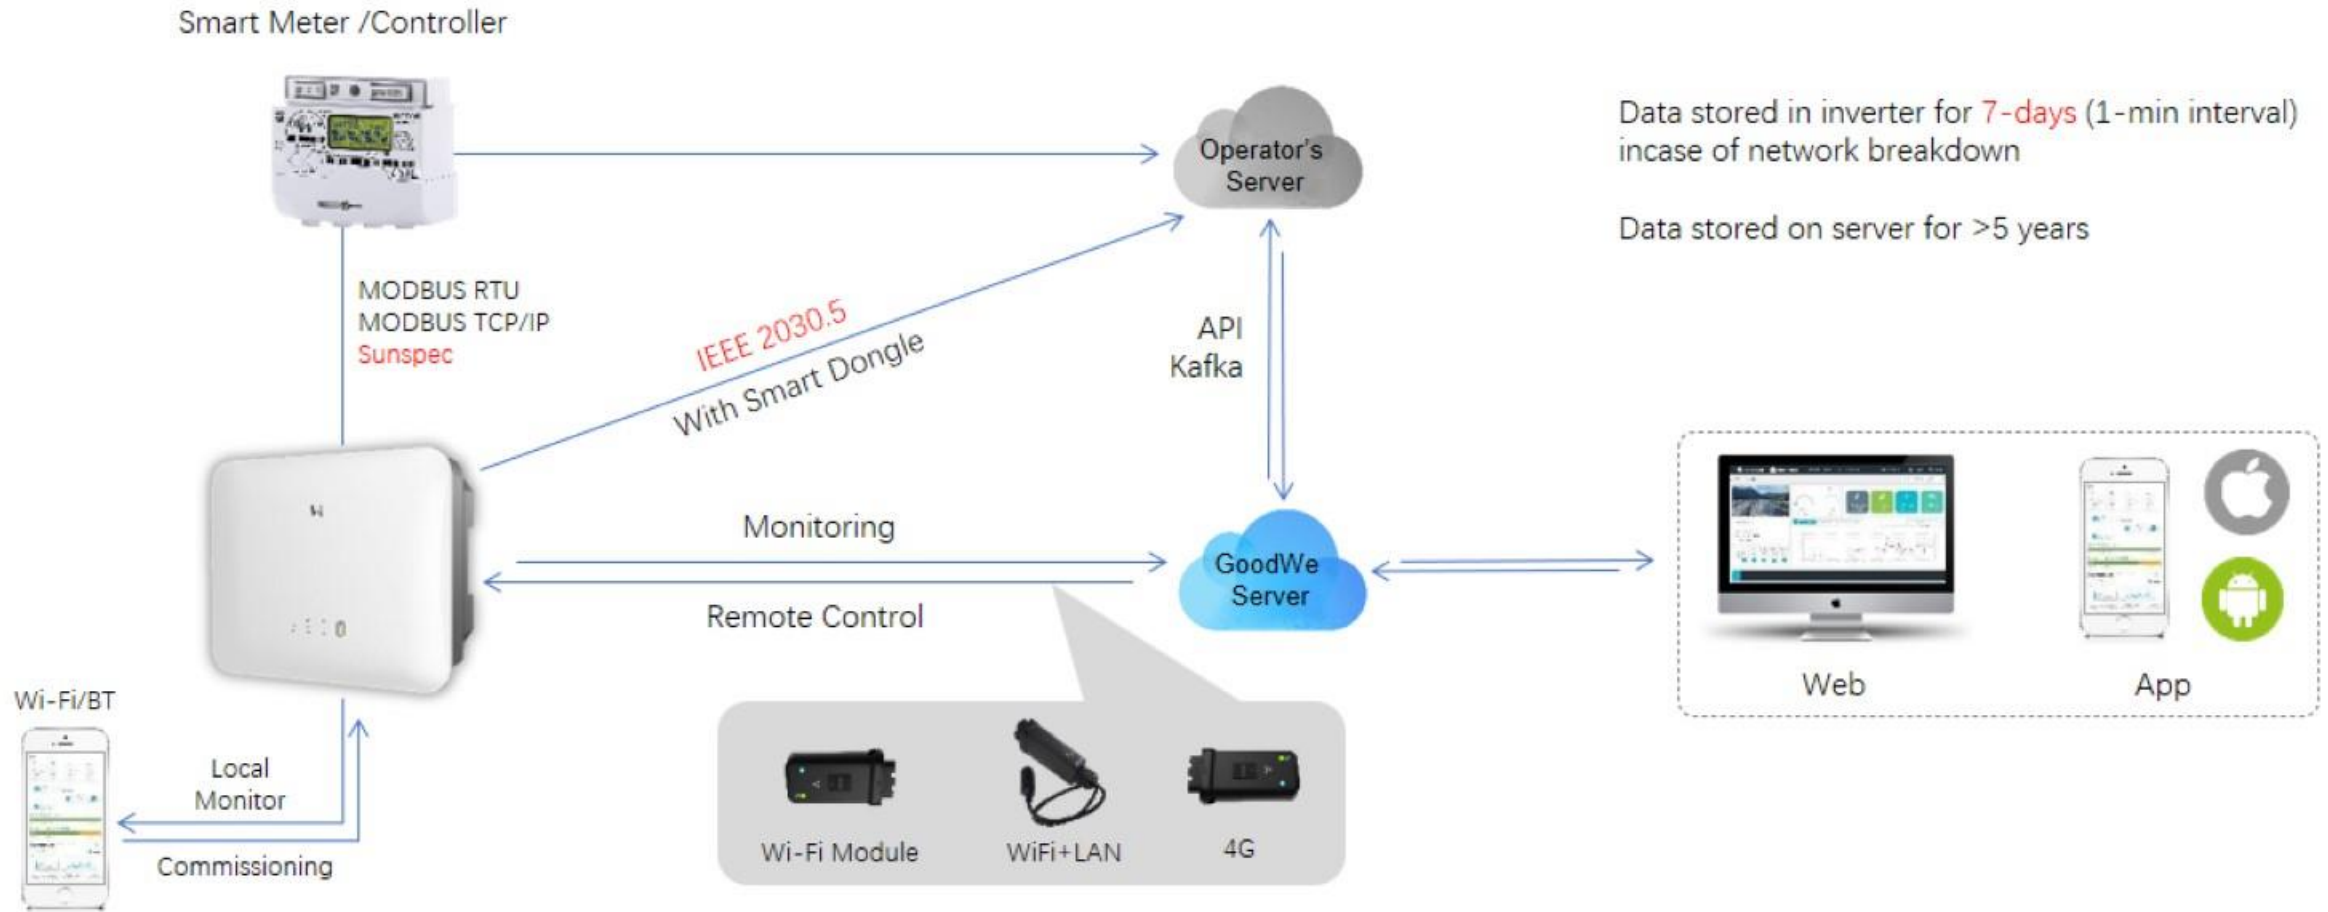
Smart Meter /Controller

Operator's Server

Data stored in inverter for 7-days (1-min interval) incase of network breakdown

Data stored on server for >5 years

MODBUS RTU
MODBUS TCP/IP
Sunspec

IEEE 2030.5
With Smart Dongle

API
Kafka

Monitoring

GoodWe Server

Remote Control

Web

App

Wi-Fi/BT

Local Monitor

Commissioning

Wi-Fi Module

WiFi+LAN

4G